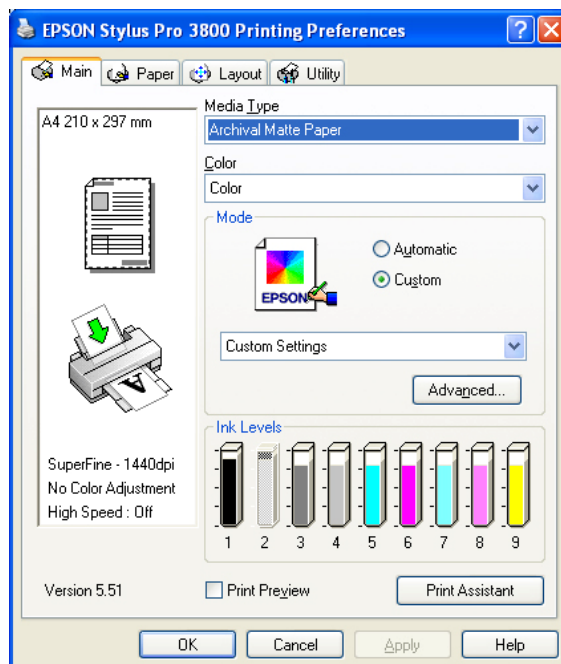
EPSON Stylus Pro 3800 Printing Preferences

Main
Paper
Layout
Utility

A4 210 x 297 mm

Media Type
Archival Matte Paper

Color
Color

Mode
Automatic
Custom

EPSON

Custom Settings

Advanced...

Ink Levels
1 2 3 4 5 6 7 8 9

SuperFine - 1440dpi
No Color Adjustment
High Speed : Off

Version 5.51

Print Preview

Print Assistant

OK
Cancel
Apply
Help